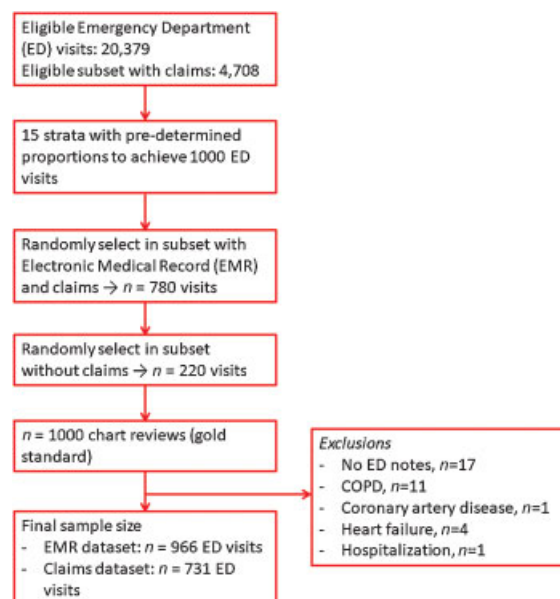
Eligible Emergency Department (ED) visits: 20,379
Eligible subset with claims: 4,708

15 strata with pre-determined proportions to achieve 1000 ED visits

Randomly select in subset with Electronic Medical Record (EMR) and claims → $n$ = 780 visits

Randomly select in subset without claims → $n$ = 220 visits

$n$ = 1000 chart reviews (gold standard)

*Exclusions*
- No ED notes, $n$=17
- COPD, $n$=11
- Coronary artery disease, $n$=1
- Heart failure, $n$=4
- Hospitalization, $n$=1

Final sample size
- EMR dataset: $n$ = 966 ED visits
- Claims dataset: $n$ = 731 ED visits